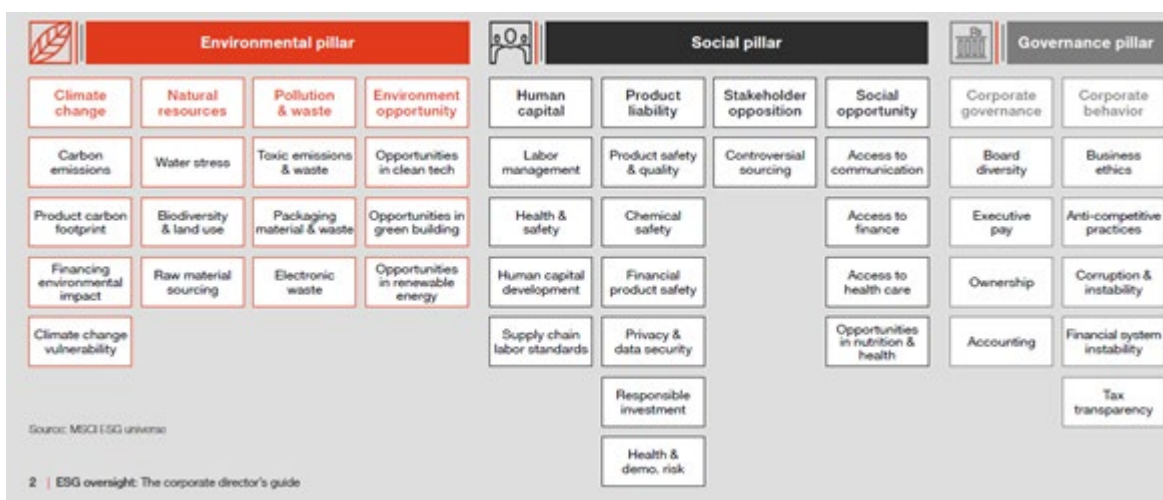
Environmental pillar

Climate change

Carbon emissions

Product carbon footprint

Financing environmental impact

Climate change vulnerability

Natural resources

Water stress

Biodiversity & land use

Raw material sourcing

Pollution & waste

Toxic emissions & waste

Packaging material & waste

Electronic waste

Environment opportunity

Opportunities in clean tech

Opportunities in green building

Opportunities in renewable energy

Social pillar

Human capital

Labor management

Health & safety

Human capital development

Supply chain labor standards

Product liability

Product safety & quality

Chemical safety

Financial product safety

Privacy & data security

Responsible investment

Health & demo. risk

Stakeholder opposition

Controversial sourcing

Social opportunity

Access to communication

Access to finance

Access to health care

Opportunities in nutrition & health

Governance pillar

Corporate governance

Board diversity

Executive pay

Ownership

Accounting

Corporate behavior

Business ethics

Anti-competitive practices

Corruption & instability

Financial system instability

Tax transparency

Source: MSCI ESG universe

2 | ESG oversight: The corporate director's guide